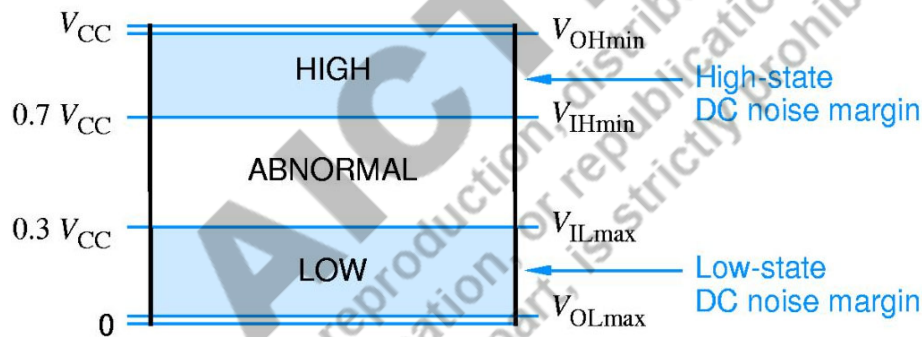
$V_{CC}$ $V_{OHmin}$

HIGH

High-state DC noise margin

$0.7\ V_{CC}$ $V_{IHmin}$

ABNORMAL

$0.3\ V_{CC}$ $V_{ILmax}$

LOW

Low-state DC noise margin

0 $V_{OLmax}$

AICT reproduction, or republication, distribution, or part, is strictly prohibited